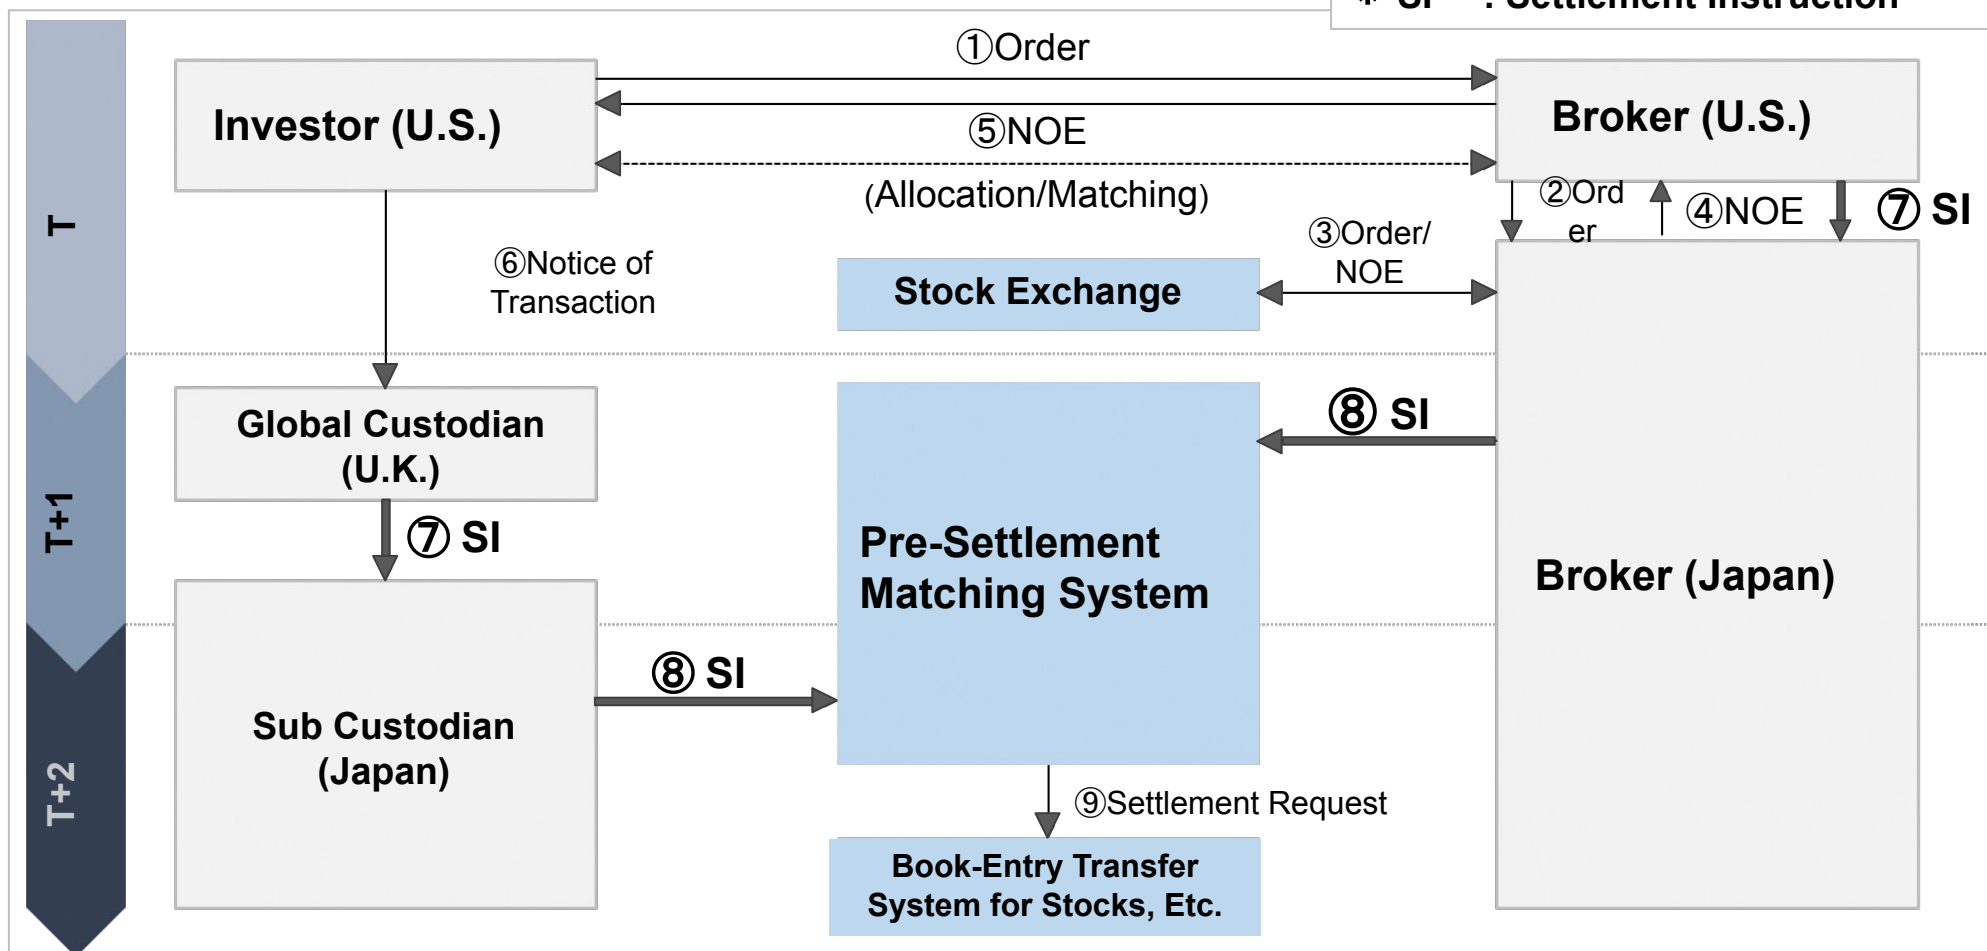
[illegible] SI : Settlement Instruction

T

T+1

T+2

①Order

Investor (U.S.)

⑤NOE

Broker (U.S.)

(Allocation/Matching)

②Order

④NOE

⑦ SI

③Order/ NOE

⑥Notice of Transaction

Stock Exchange

Global Custodian (U.K.)

⑧ SI

⑦ SI

Pre-Settlement Matching System

Broker (Japan)

⑧ SI

Sub Custodian (Japan)

⑨Settlement Request

Book-Entry Transfer System for Stocks, Etc.